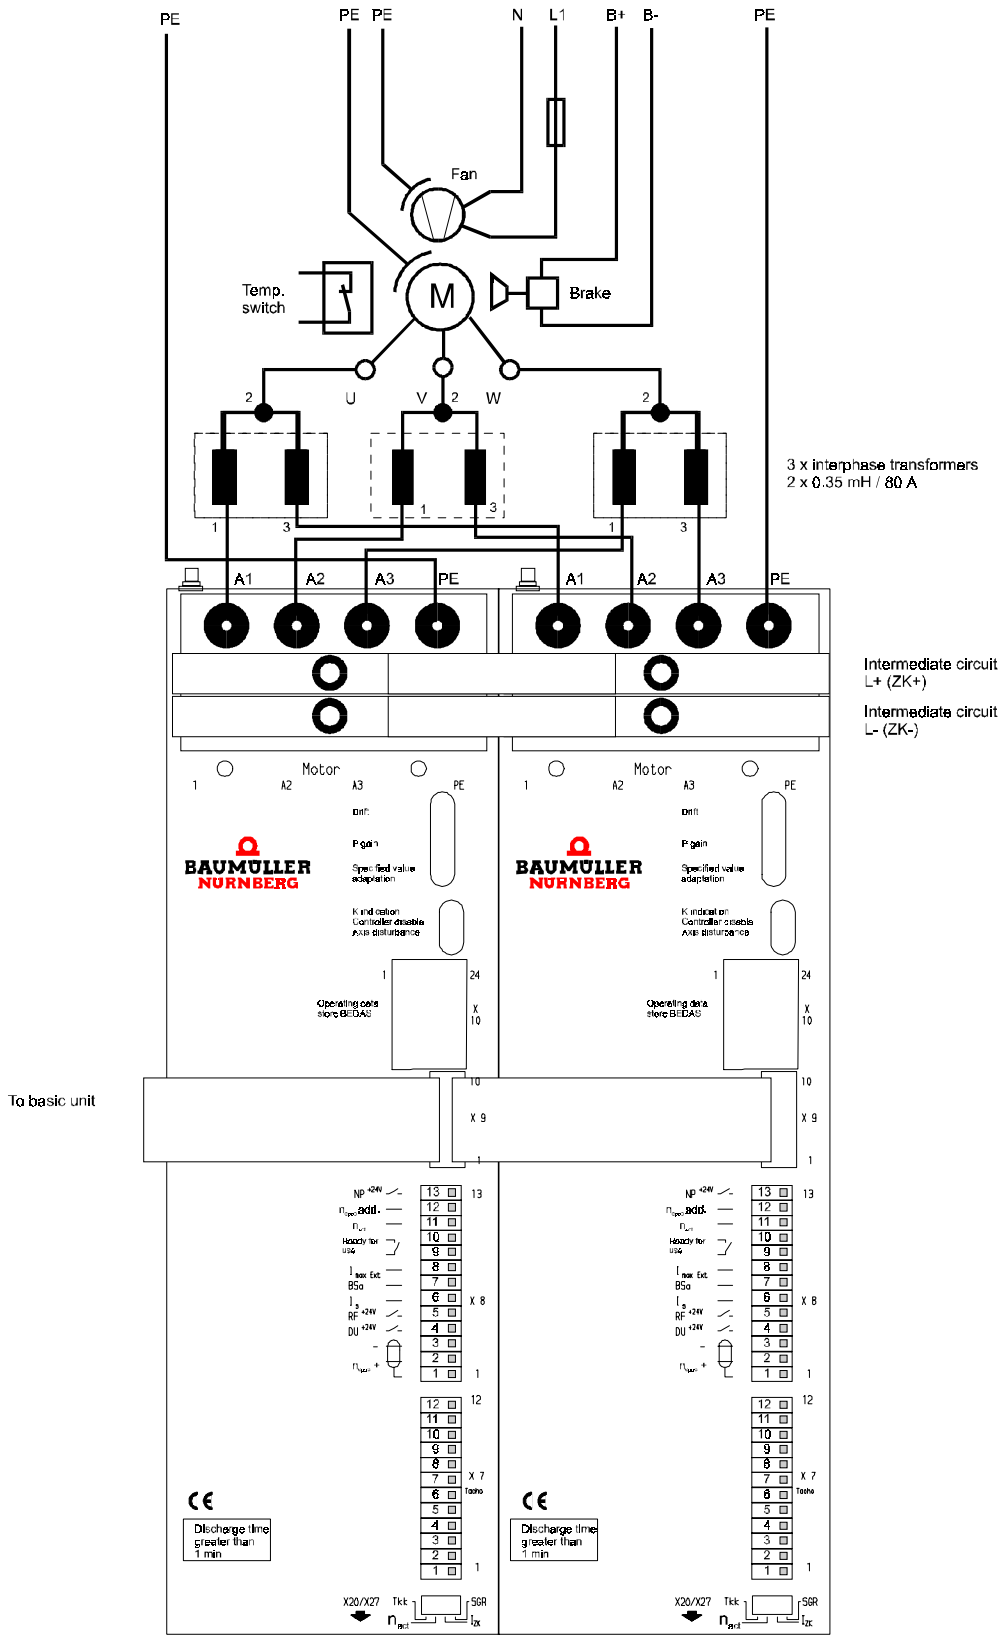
PE PE PE N L1 B+ B- PE

Fan

Temp. switch

M

Brake

2 U V 2 W 2

1 3 1 3 1 3

3 x interphase transformers
2 x 0.35 mH / 80 A

A1 A2 A3 PE A1 A2 A3 PE

Intermediate circuit
L+ (ZK+)

Intermediate circuit
L- (ZK-)

Motor
1 A2 A3 PE

Drift

P gain

Specified value adaptation

BAUMÜLLER NÜRNBERG

Kind cation
Controller disable
Axis disturbance

1 24

Operating data store BEDAS

X 10

Motor
1 A2 A3 PE

Drift

P gain

Specified value adaptation

BAUMÜLLER NÜRNBERG

Kind cation
Controller disable
Axis disturbance

1 24

Operating data store BEDAS

X 10

To basic unit

10
X 9
1

10
X 9
1

NP +24V
$n_{spec}$ add.
$n_{act}$
Ready for use
$I_{max}$ Ext.
B5a
$I_s$
RF +24V
DU +24V
$n_{spec}$ +

13 12 11 10 9 8 7 6 5 4 3 2 1

13
X 8
1

NP +24V
$n_{spec}$ add.
$n_{act}$
Ready for use
$I_{max}$ Ext.
B5a
$I_s$
RF +24V
DU +24V
$n_{spec}$ +

13 12 11 10 9 8 7 6 5 4 3 2 1

13
X 8
1

12 11 10 9 8 7 6 5 4 3 2 1

12
X 7
Tacho
1

12 11 10 9 8 7 6 5 4 3 2 1

12
X 7
Tacho
1

CE

Discharge time greater than 1 min

CE

Discharge time greater than 1 min

X20/X27 Tkk SGR
$n_{act}$ $I_{ZK}$

X20/X27 Tkk SGR
$n_{act}$ $I_{ZK}$